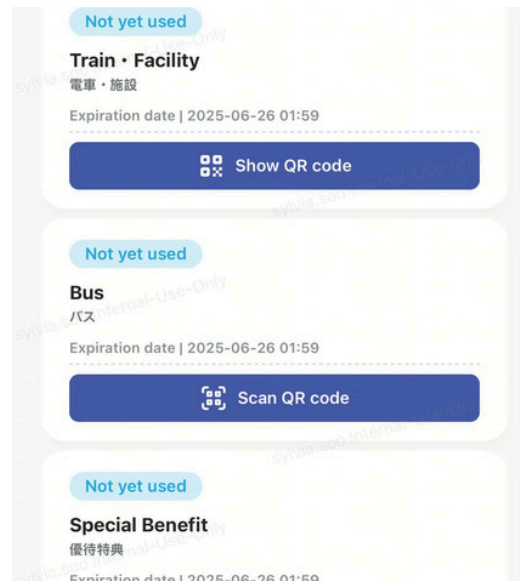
Not yet used

Train・Facility
電車・施設

Expiration date | 2025-06-26 01:59

Show QR code

Not yet used

Bus
バス

Expiration date | 2025-06-26 01:59

Scan QR code

Not yet used

Special Benefit
優待特典

Expiration date | 2025-06-26 01:59

sylvia.soo Internal-Use-Only